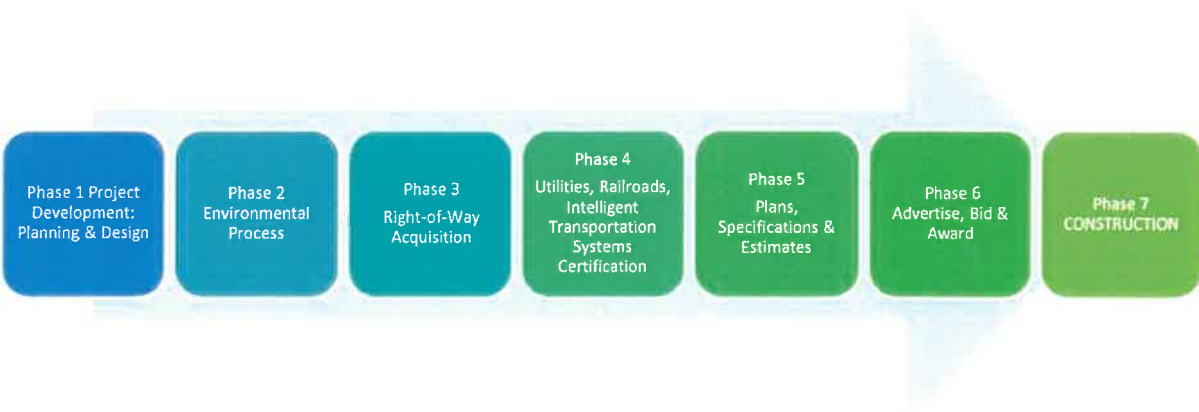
Phase 1 Project Development: Planning & Design

Phase 2 Environmental Process

Phase 3 Right-of-Way Acquisition

Phase 4 Utilities, Railroads, Intelligent Transportation Systems Certification

Phase 5 Plans, Specifications & Estimates

Phase 6 Advertise, Bid & Award

Phase 7 CONSTRUCTION